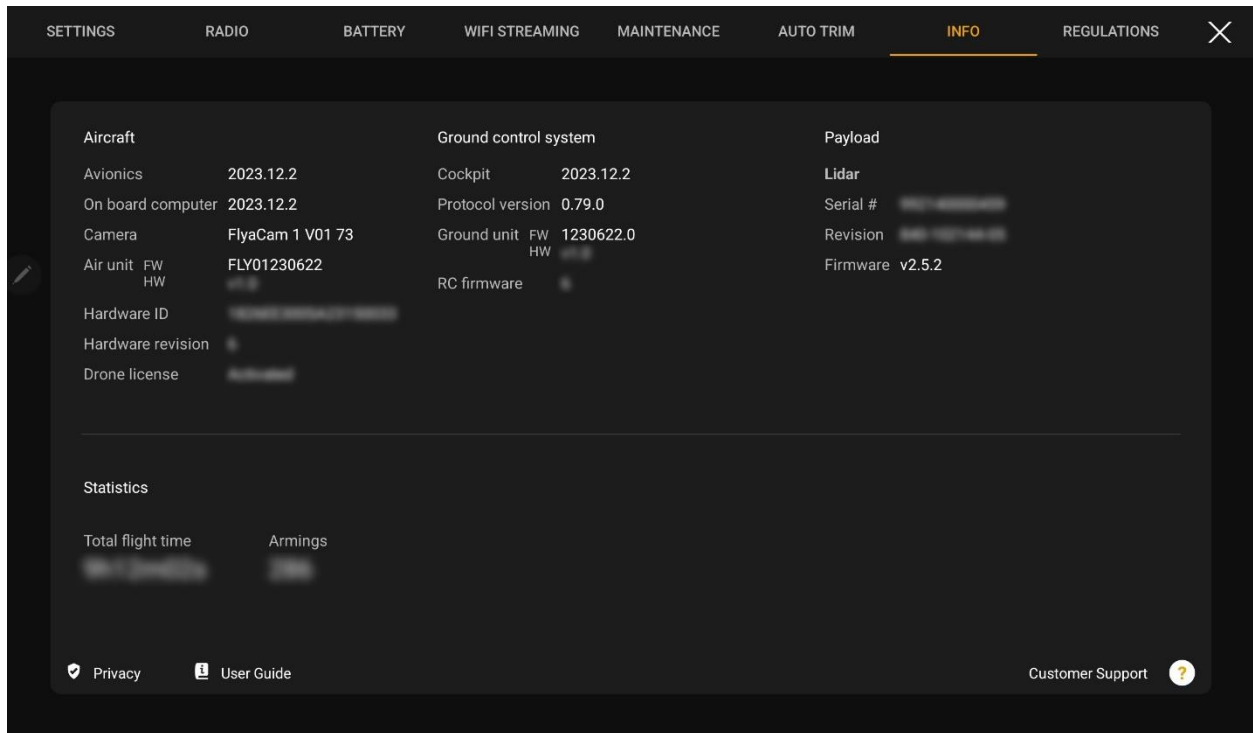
SETTINGS RADIO BATTERY WIFI STREAMING MAINTENANCE AUTO TRIM INFO REGULATIONS

Aircraft

Avionics 2023.12.2
On board computer 2023.12.2
Camera FlyaCam 1 V01 73
Air unit FW FLY01230622
HW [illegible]
Hardware ID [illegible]
Hardware revision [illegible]
Drone license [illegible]

Ground control system

Cockpit 2023.12.2
Protocol version 0.79.0
Ground unit FW 1230622.0
HW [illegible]
RC firmware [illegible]

Payload

Lidar
Serial # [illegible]
Revision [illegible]
Firmware v2.5.2

Statistics

Total flight time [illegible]
Armings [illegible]

Privacy User Guide Customer Support ?